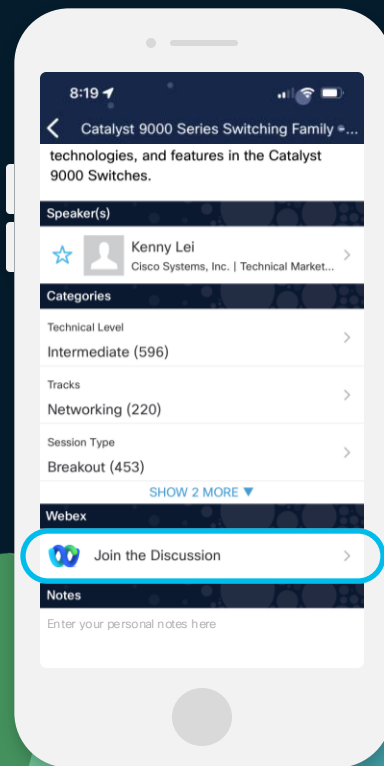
8:19

Catalyst 9000 Series Switching Family ...

technologies, and features in the Catalyst 9000 Switches.

Speaker(s)

Kenny Lei
Cisco Systems, Inc. | Technical Market...

Categories

Technical Level
Intermediate (596)

Tracks
Networking (220)

Session Type
Breakout (453)

SHOW 2 MORE ▼

Webex

Join the Discussion

Notes

Enter your personal notes here